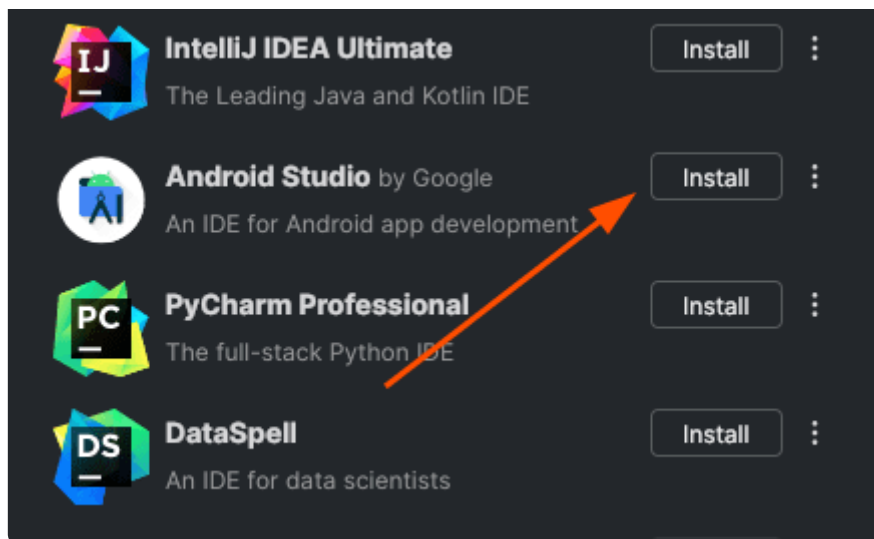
IJ

IntelliJ IDEA Ultimate

The Leading Java and Kotlin IDE

Install

Android Studio by Google

An IDE for Android app development

Install

PC

PyCharm Professional

The full-stack Python IDE

Install

DS

DataSpell

An IDE for data scientists

Install